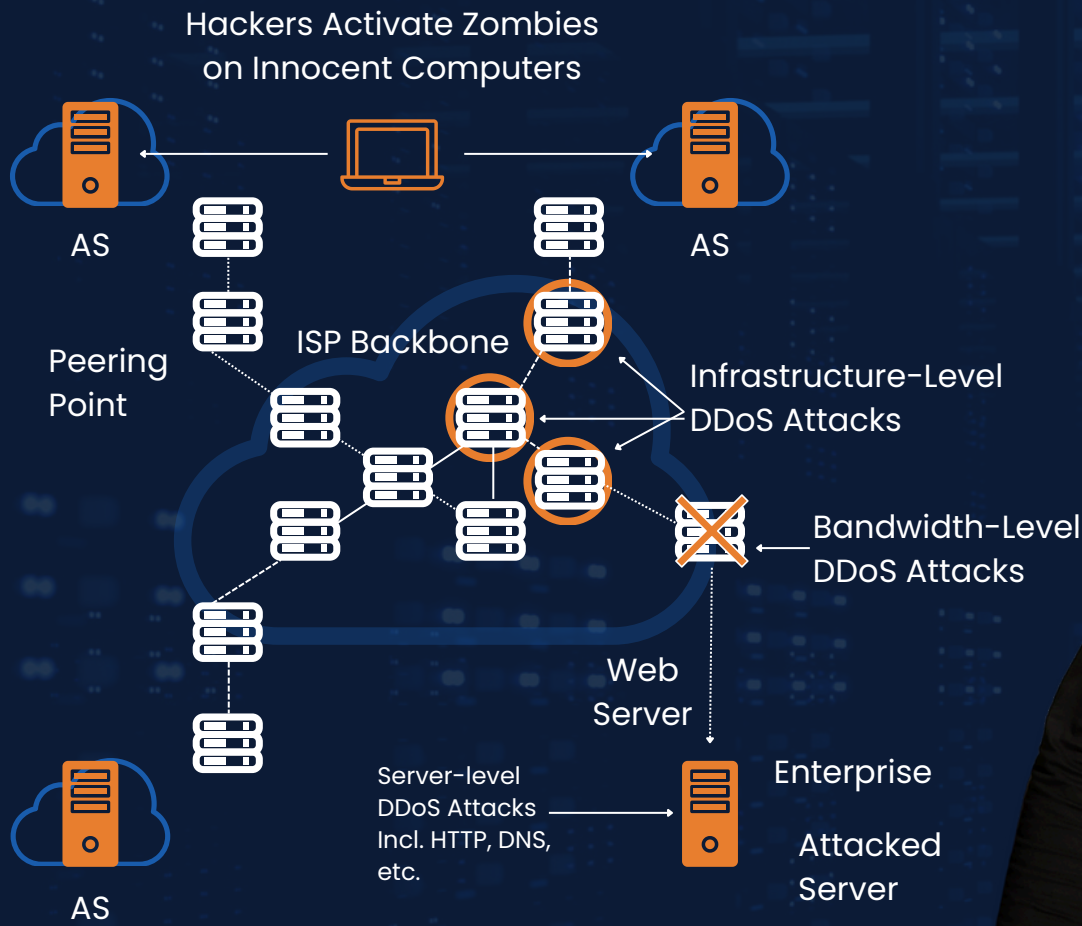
Hackers Activate Zombies on Innocent Computers

AS

AS

Peering Point

ISP Backbone

Infrastructure-Level DDoS Attacks

Bandwidth-Level DDoS Attacks

Web Server

Server-level DDoS Attacks Incl. HTTP, DNS, etc.

Enterprise

Attacked Server

AS